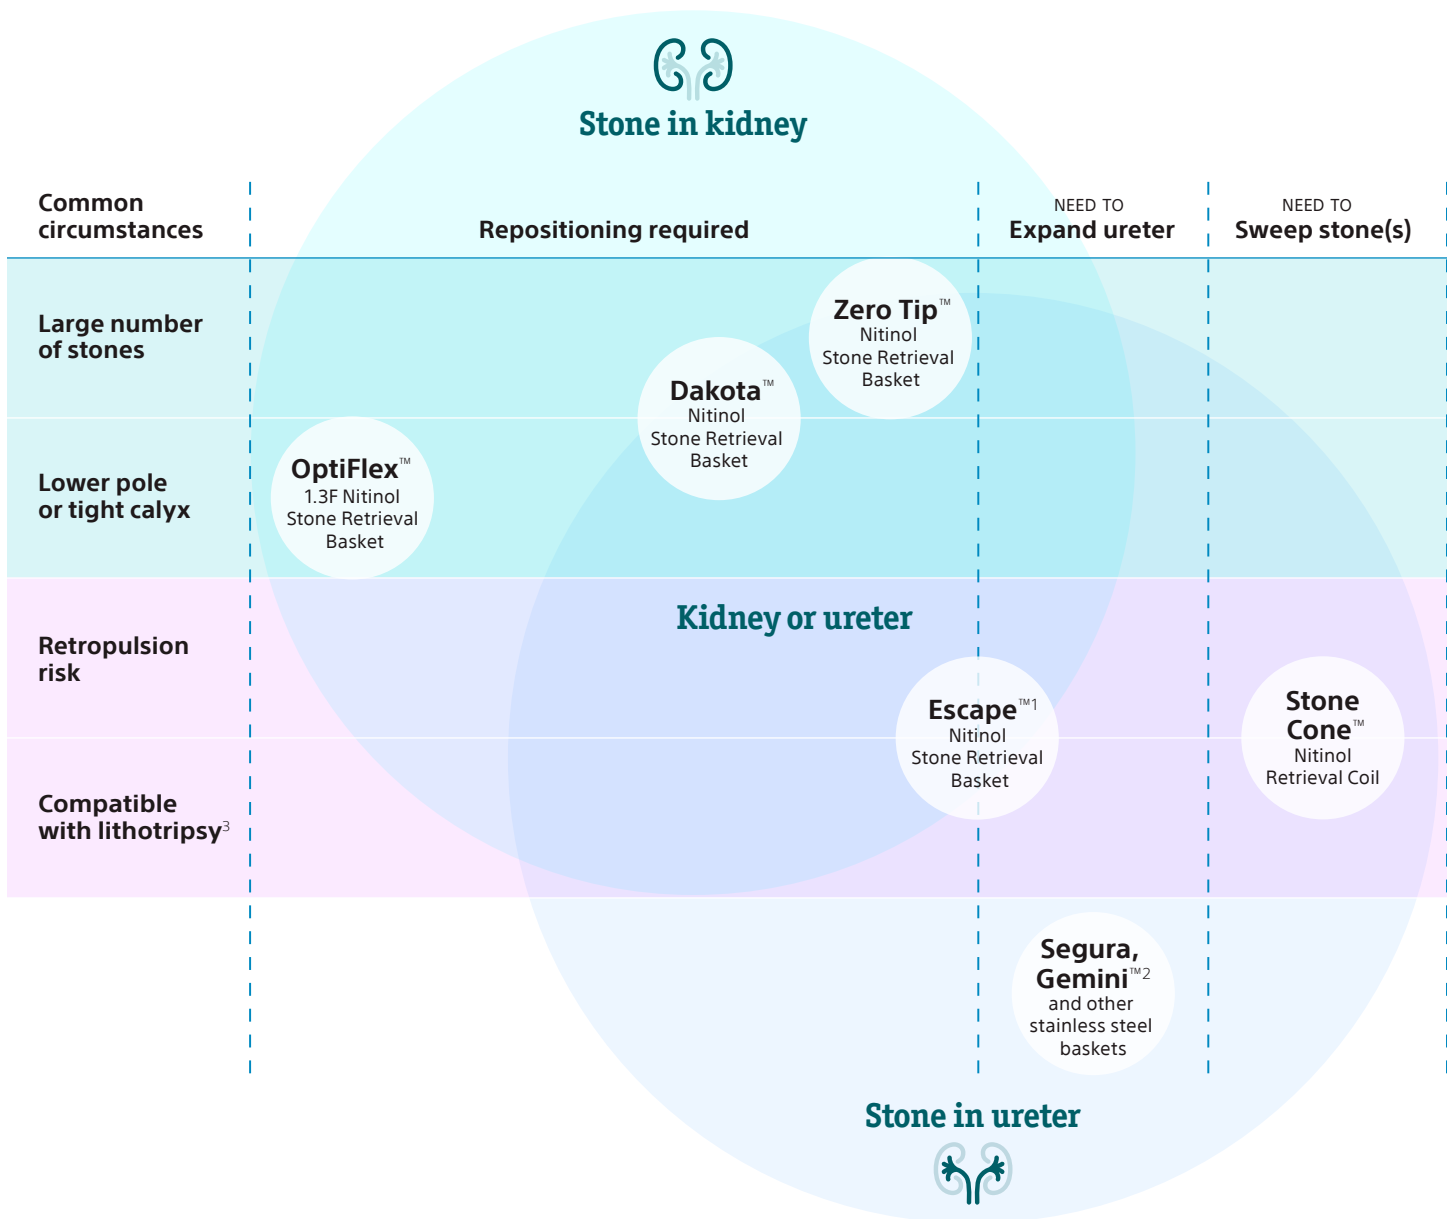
Stone in kidney

Common circumstances

Repositioning required

NEED TO
Expand ureter

NEED TO
Sweep stone(s)

Large number of stones

Zero Tip™
Nitinol
Stone Retrieval
Basket

Dakota™
Nitinol
Stone Retrieval
Basket

Lower pole or tight calyx

OptiFlex™
1.3F Nitinol
Stone Retrieval
Basket

Kidney or ureter

Retropulsion risk

Escape™1
Nitinol
Stone Retrieval
Basket

Stone Cone™
Nitinol
Retrieval Coil

Compatible with lithotripsy$^3$

Segura, Gemini™2
and other
stainless steel
baskets

Stone in ureter